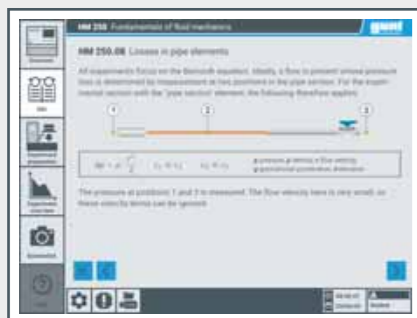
HM 250 Fundamentals of fluid mechanics

gunt

HM 250.08 Losses in pipe elements

All experiments focus on the Bernoulli equation. Ideally, a flow is present whose pressure loss is determined by measurement at two positions in the pipe section. For the experimental section with the "pipe section" element, the following therefore applies:

1

2

3

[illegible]

The pressure at positions 1 and 3 is measured. The flow velocity here is very small, so these velocity terms can be ignored.

Overview

Info

Experiment

Experiment overview

Screenshot

Help